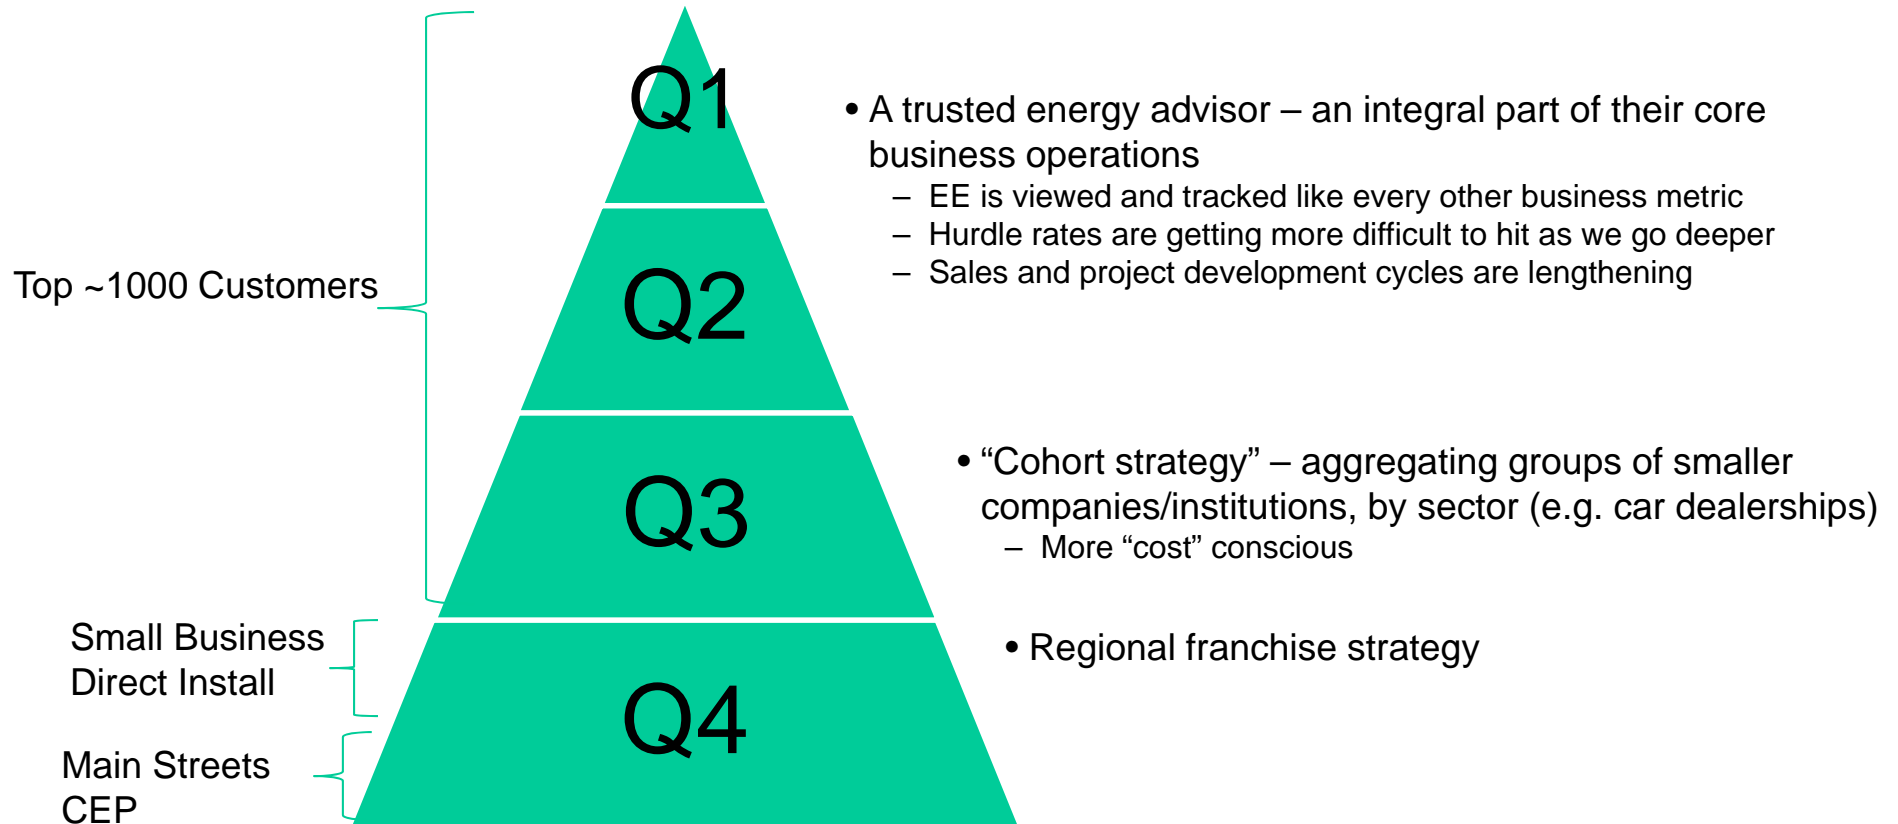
Top ~1000 Customers

Small Business Direct Install

Main Streets CEP

Q1

Q2

Q3

Q4

• A trusted energy advisor – an integral part of their core business operations
– EE is viewed and tracked like every other business metric
– Hurdle rates are getting more difficult to hit as we go deeper
– Sales and project development cycles are lengthening

• “Cohort strategy” – aggregating groups of smaller companies/institutions, by sector (e.g. car dealerships)
– More “cost” conscious

• Regional franchise strategy